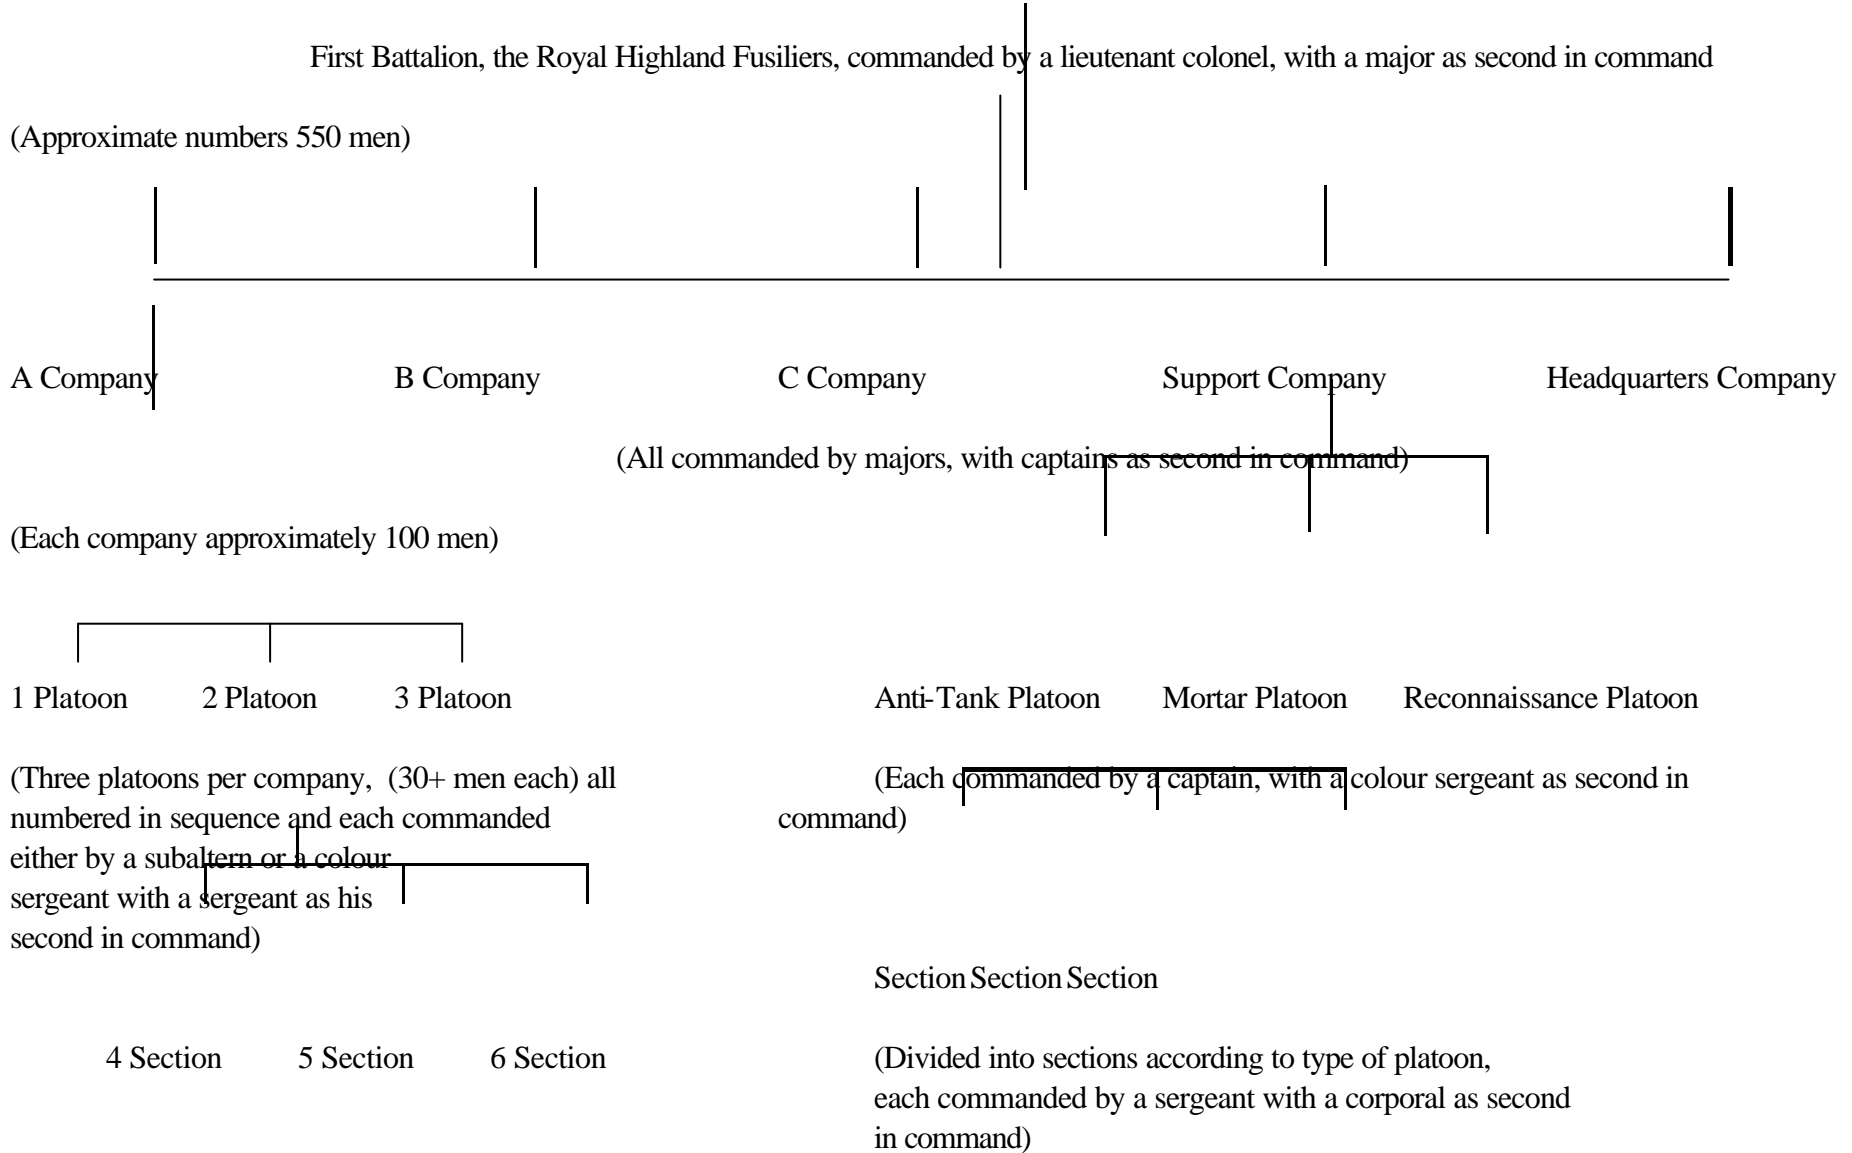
First Battalion, the Royal Highland Fusiliers, commanded by a lieutenant colonel, with a major as second in command

(Approximate numbers 550 men)

A Company B Company C Company Support Company Headquarters Company

(All commanded by majors, with captains as second in command)

(Each company approximately 100 men)

1 Platoon 2 Platoon 3 Platoon

Anti-Tank Platoon Mortar Platoon Reconnaissance Platoon

(Three platoons per company, (30+ men each) all numbered in sequence and each commanded either by a subaltern or a colour sergeant with a sergeant as his second in command)

(Each commanded by a captain, with a colour sergeant as second in command)

Section Section Section

4 Section 5 Section 6 Section

(Divided into sections according to type of platoon, each commanded by a sergeant with a corporal as second in command)